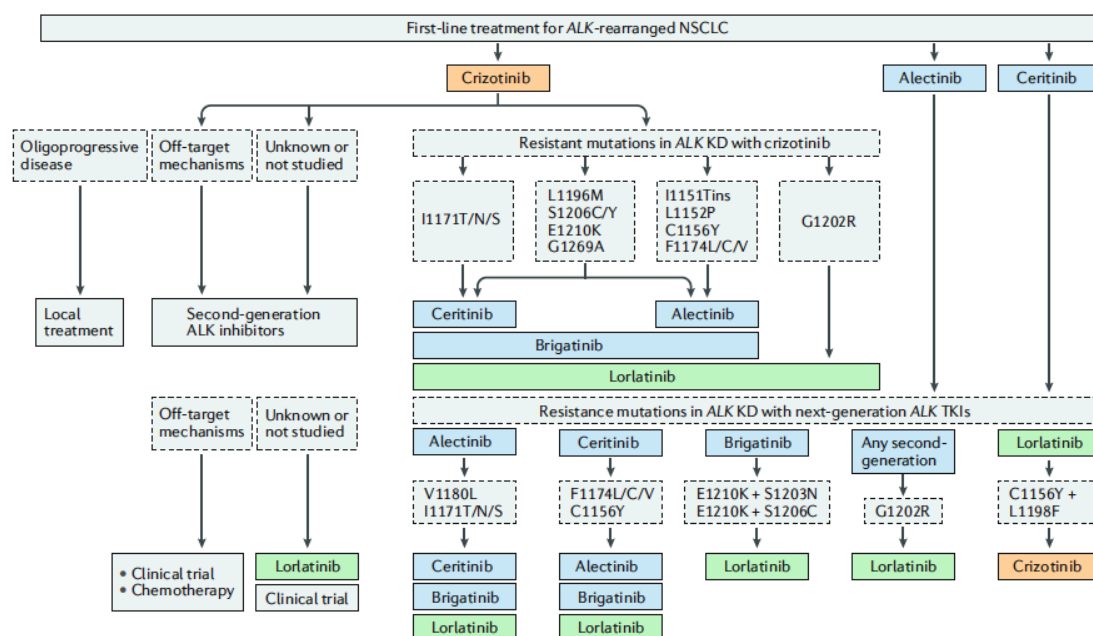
First-line treatment for *ALK*-rearranged NSCLC

Crizotinib

Alectinib

Ceritinib

Oligoprogressive disease

Off-target mechanisms

Unknown or not studied

Resistant mutations in *ALK* KD with crizotinib

I1171T/N/S

L1196M
S1206C/Y
E1210K
G1269A

I1151Tins
L1152P
C1156Y
F1174L/C/V

G1202R

Local treatment

Second-generation ALK inhibitors

Ceritinib

Alectinib

Brigatinib

Lorlatinib

Off-target mechanisms

Unknown or not studied

Resistance mutations in *ALK* KD with next-generation *ALK* TKIs

Alectinib

Ceritinib

Brigatinib

Any second-generation

Lorlatinib

V1180L
I1171T/N/S

F1174L/C/V
C1156Y

E1210K + S1203N
E1210K + S1206C

G1202R

C1156Y + L1198F

• Clinical trial
• Chemotherapy

Lorlatinib

Clinical trial

Ceritinib

Brigatinib

Lorlatinib

Alectinib

Brigatinib

Lorlatinib

Lorlatinib

Lorlatinib

Crizotinib